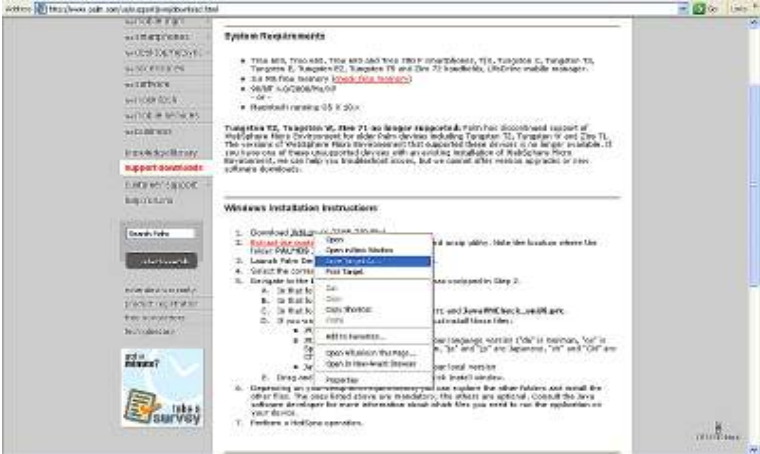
Address http://www.palm.com/us/support/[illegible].html

Go Links

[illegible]
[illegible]
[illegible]
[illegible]
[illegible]
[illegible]
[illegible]
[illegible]
knowledge library
support downloads
customer support
help forums

Search Palm

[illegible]

take a survey

System Requirements

Treo 680, Treo 650, Treo 600 and Treo 700 P smartphones, TX, Tungsten C, Tungsten T3, Tungsten E, Tungsten E2, Tungsten T5 and Zire 72 handhelds, LifeDrive mobile manager.
3.6 MB free memory ([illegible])
98/ME 4.0/2000/Me/XP
- or -
Macintosh running OS X 10.x

Tungsten E2, Tungsten W, Zire 71 no longer supported: Palm has discontinued support of WebSphere Micro Environment for older Palm devices including Tungsten T2, Tungsten W and Zire 71. The versions of WebSphere Micro Environment that supported these devices is no longer available. If you have one of these unsupported devices with an existing installation of WebSphere Micro Environment, we can help you troubleshoot issues, but we cannot offer version upgrades or new software downloads.

Windows Installation Instructions

1. Download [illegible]
2. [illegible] and unzip utility. Note the location where the folder PALMOS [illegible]
3. Launch Palm De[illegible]
4. Select the corre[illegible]
5. Navigate to the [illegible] unzipped in Step 2.
A. In that fo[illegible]
B. In that fo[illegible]
C. In that fo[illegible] rt and SyncMHCheck_enUS.prc
D. If you wa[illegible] ust install these files:
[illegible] language version ("de" is German, "es" is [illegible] "ja" and "zz" are Japanese, "zh" and "tw" are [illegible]
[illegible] local version
E. Drag and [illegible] k Install window.
6. Depending on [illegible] can explore the other folders and install the other files. The ones listed above are mandatory, the others are optional. Consult the Java software developer for more information about which files you need to run the application on your device.
7. Perform a HotSync operation.

Open
Open in New Window
Save Target As...
Print Target
Cut
Copy
Copy Shortcut
Paste
Add to Favorites...
Open Whatsnew This Page...
Open in New Want Browser
Properties